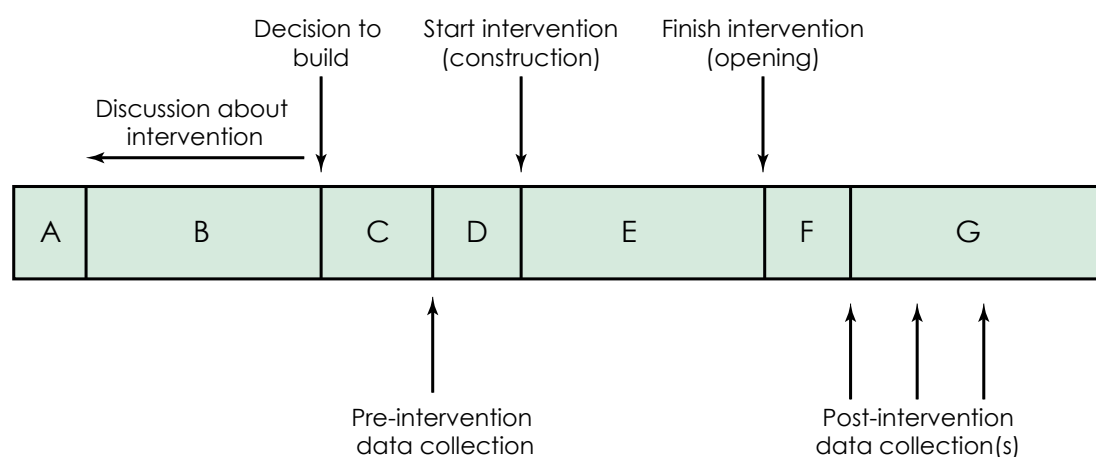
Decision to build

Start intervention (construction)

Finish intervention (opening)

Discussion about intervention

| A | B | C | D | E | F | G |
|---|---|---|---|---|---|---|

Pre-intervention data collection

Post-intervention data collection(s)